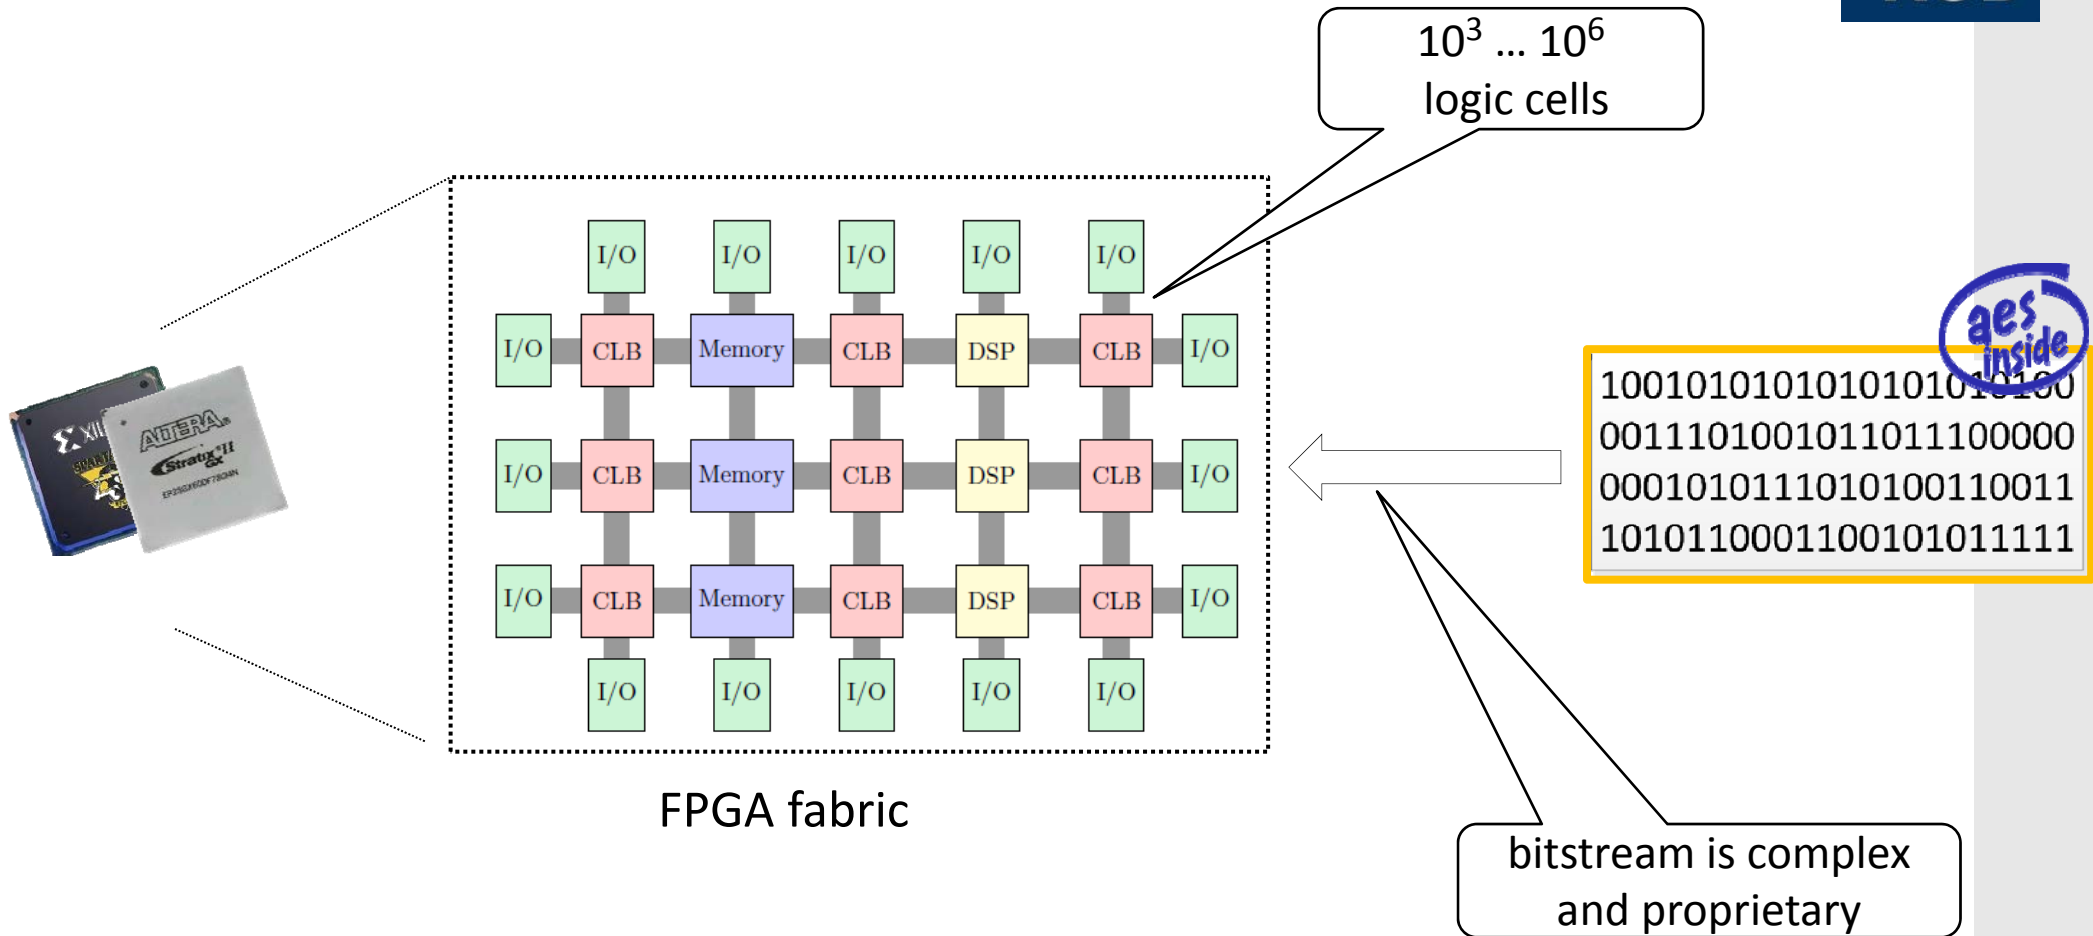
$10^3$ … $10^6$
logic cells

| | I/O | | I/O | | I/O | | I/O | | I/O | |
|---|---|---|---|---|---|---|---|---|---|---|
| I/O | CLB | Memory | CLB | DSP | CLB | I/O |
| I/O | CLB | Memory | CLB | DSP | CLB | I/O |
| I/O | CLB | Memory | CLB | DSP | CLB | I/O |
| | I/O | | I/O | | I/O | | I/O | | I/O | |

ΣXIL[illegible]
ALTERA
Stratix II GX
EP2SGX60DF780C4N

FPGA fabric

aes inside

100101010101010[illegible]
00111010010110111000000
00010101110101001100011
10101100011001010111111

bitstream is complex and proprietary